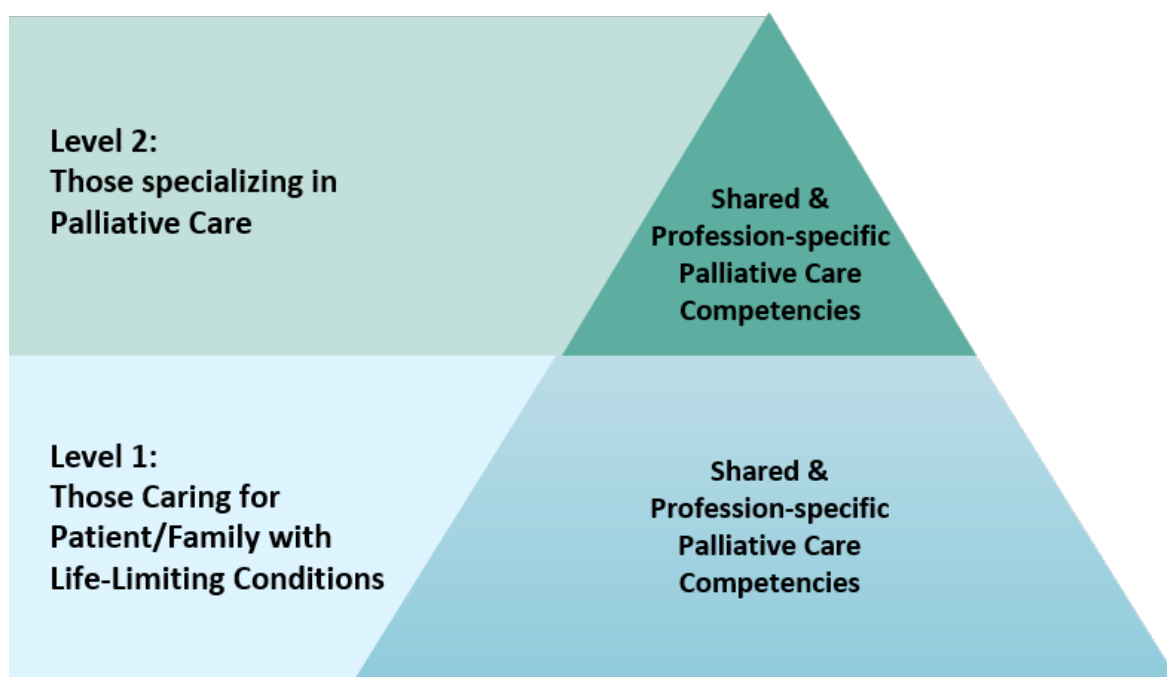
Level 2:
Those specializing in Palliative Care

Shared & Profession-specific Palliative Care Competencies

Level 1:
Those Caring for Patient/Family with Life-Limiting Conditions

Shared & Profession-specific Palliative Care Competencies